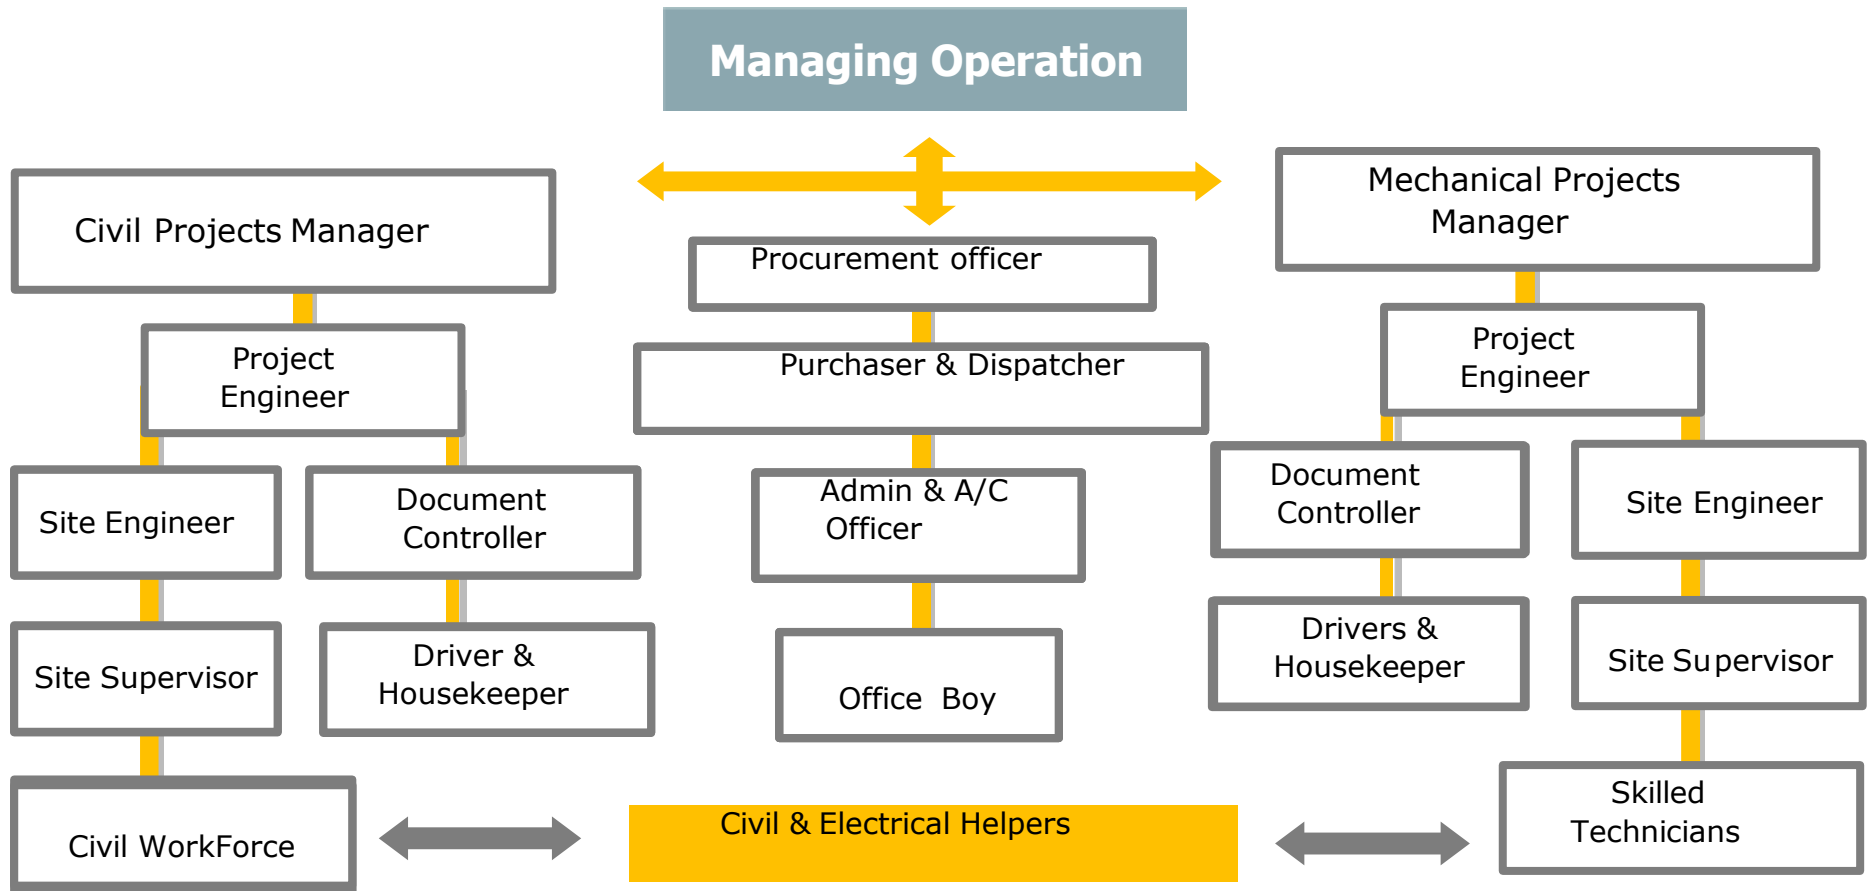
Managing Operation

Civil Projects Manager

Project Engineer

Site Engineer

Document Controller

Site Supervisor

Driver & Housekeeper

Civil WorkForce

Procurement officer

Purchaser & Dispatcher

Admin & A/C Officer

Office Boy

Civil & Electrical Helpers

Mechanical Projects Manager

Project Engineer

Document Controller

Site Engineer

Drivers & Housekeeper

Site Supervisor

Skilled Technicians